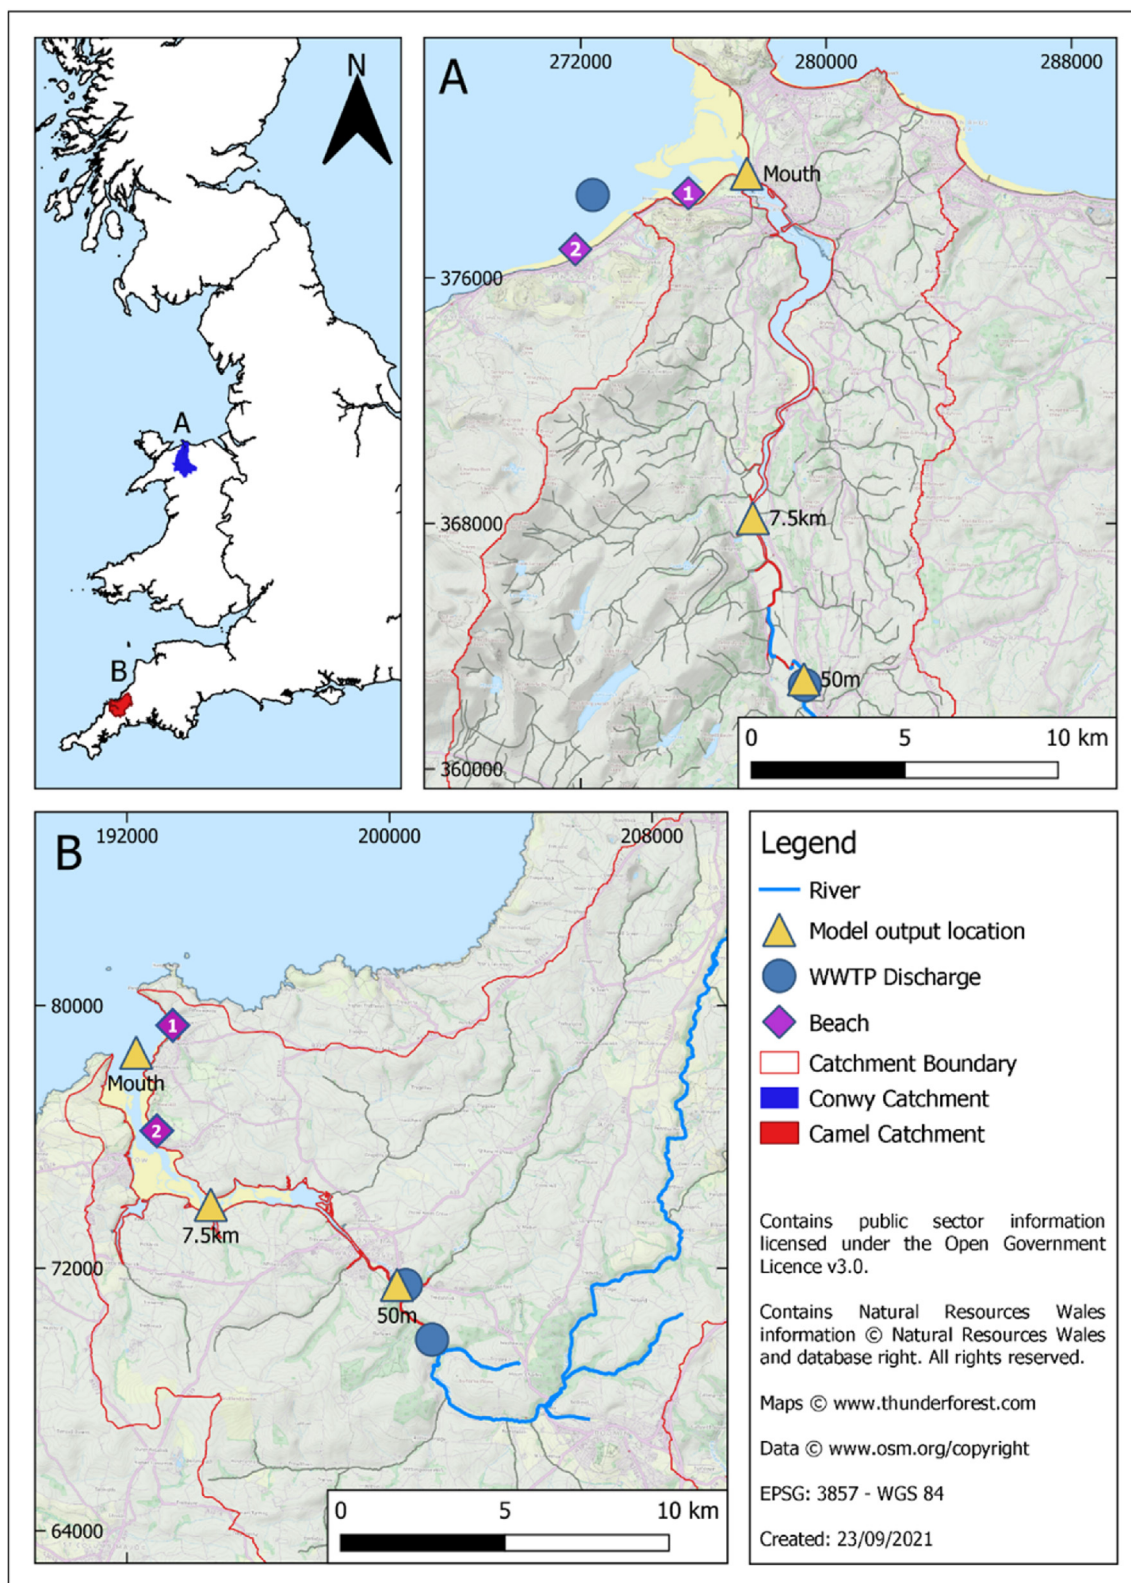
N

A

B

A

272000

280000

288000

Mouth

1

2

376000

368000

7.5km

50m

360000

0

5

10 km

B

192000

200000

208000

80000

1

Mouth

2

7.5km

72000

50m

64000

0

5

10 km

Legend

River

Model output location

WWTP Discharge

Beach

Catchment Boundary

Conwy Catchment

Camel Catchment

Contains public sector information licensed under the Open Government Licence v3.0.

Contains Natural Resources Wales information © Natural Resources Wales and database right. All rights reserved.

Maps © www.thunderforest.com

Data © www.osm.org/copyright

EPSG: 3857 - WGS 84

Created: 23/09/2021